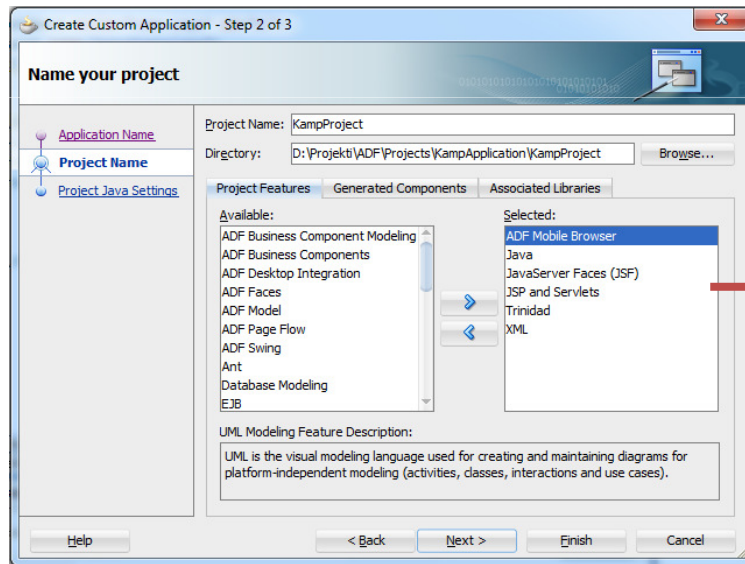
Create Custom Application - Step 2 of 3

Name your project

Application Name
Project Name
Project Java Settings

Project Name: KampProject
Directory: D:\Projekti\ADF\Projects\KampApplication\KampProject
Browse...

Project Features | Generated Components | Associated Libraries

Available:
ADF Business Component Modeling
ADF Business Components
ADF Desktop Integration
ADF Faces
ADF Model
ADF Page Flow
ADF Swing
Ant
Database Modeling
EJB

Selected:
ADF Mobile Browser
Java
JavaServer Faces (JSF)
JSP and Servlets
Trinidad
XML

UML Modeling Feature Description:
UML is the visual modeling language used for creating and maintaining diagrams for platform-independent modeling (activities, classes, interactions and use cases).

Help
< Back
Next >
Finish
Cancel